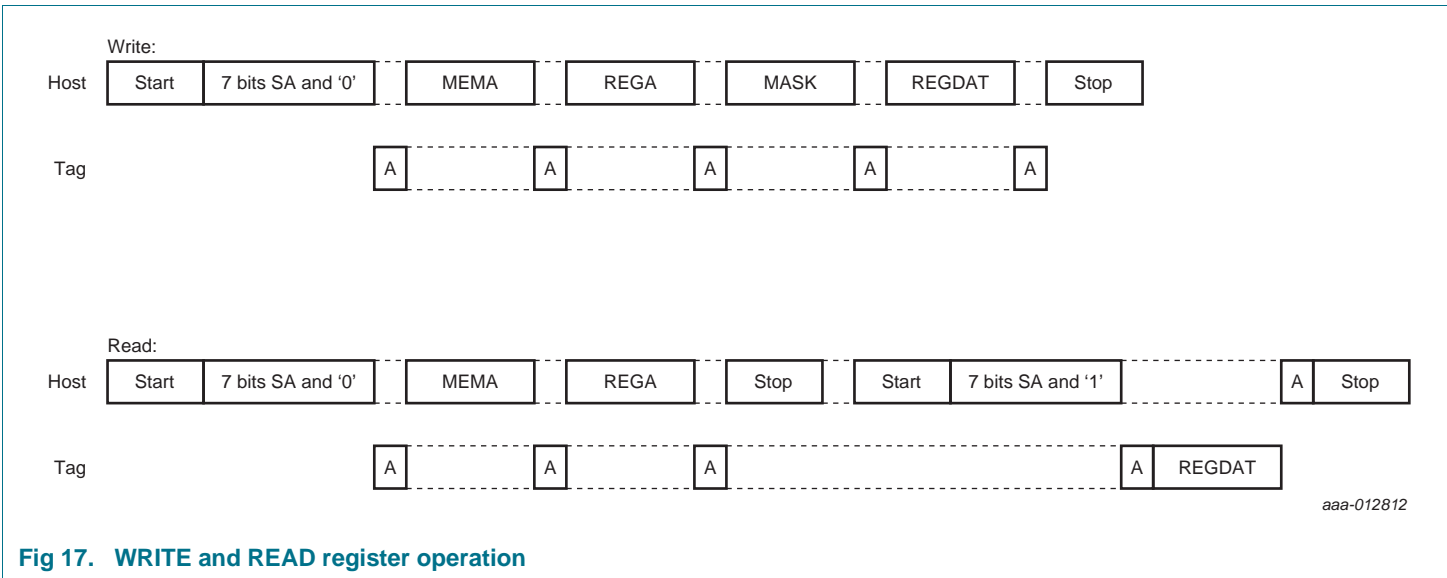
Write:
Host Start 7 bits SA and '0' MEMA REGA MASK REGDAT Stop
Tag A A A A A

Read:
Host Start 7 bits SA and '0' MEMA REGA Stop Start 7 bits SA and '1' A Stop
Tag A A A A REGDAT

aaa-012812

Fig 17. WRITE and READ register operation